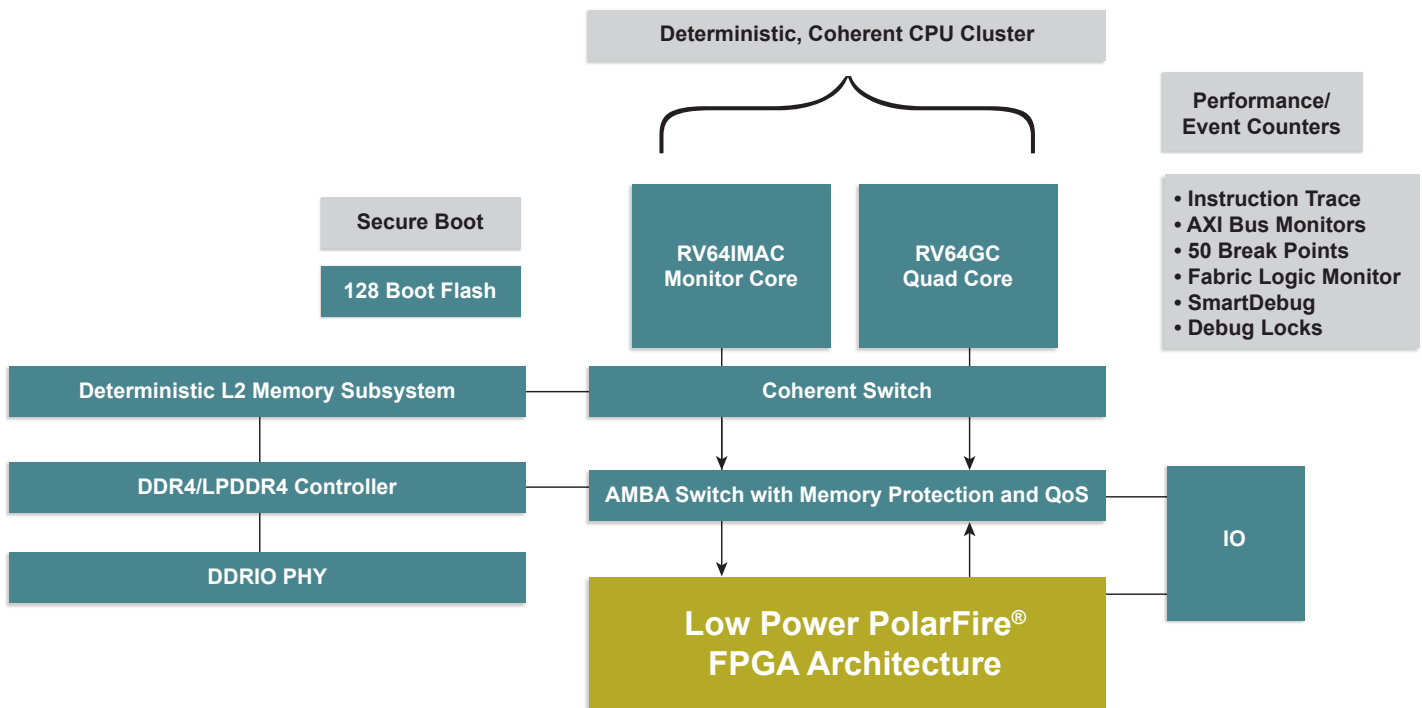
Deterministic, Coherent CPU Cluster

Performance/ Event Counters

• Instruction Trace
• AXI Bus Monitors
• 50 Break Points
• Fabric Logic Monitor
• SmartDebug
• Debug Locks

Secure Boot

128 Boot Flash

RV64IMAC Monitor Core

RV64GC Quad Core

Deterministic L2 Memory Subsystem

Coherent Switch

DDR4/LPDDR4 Controller

AMBA Switch with Memory Protection and QoS

IO

DDRIO PHY

Low Power PolarFire® FPGA Architecture